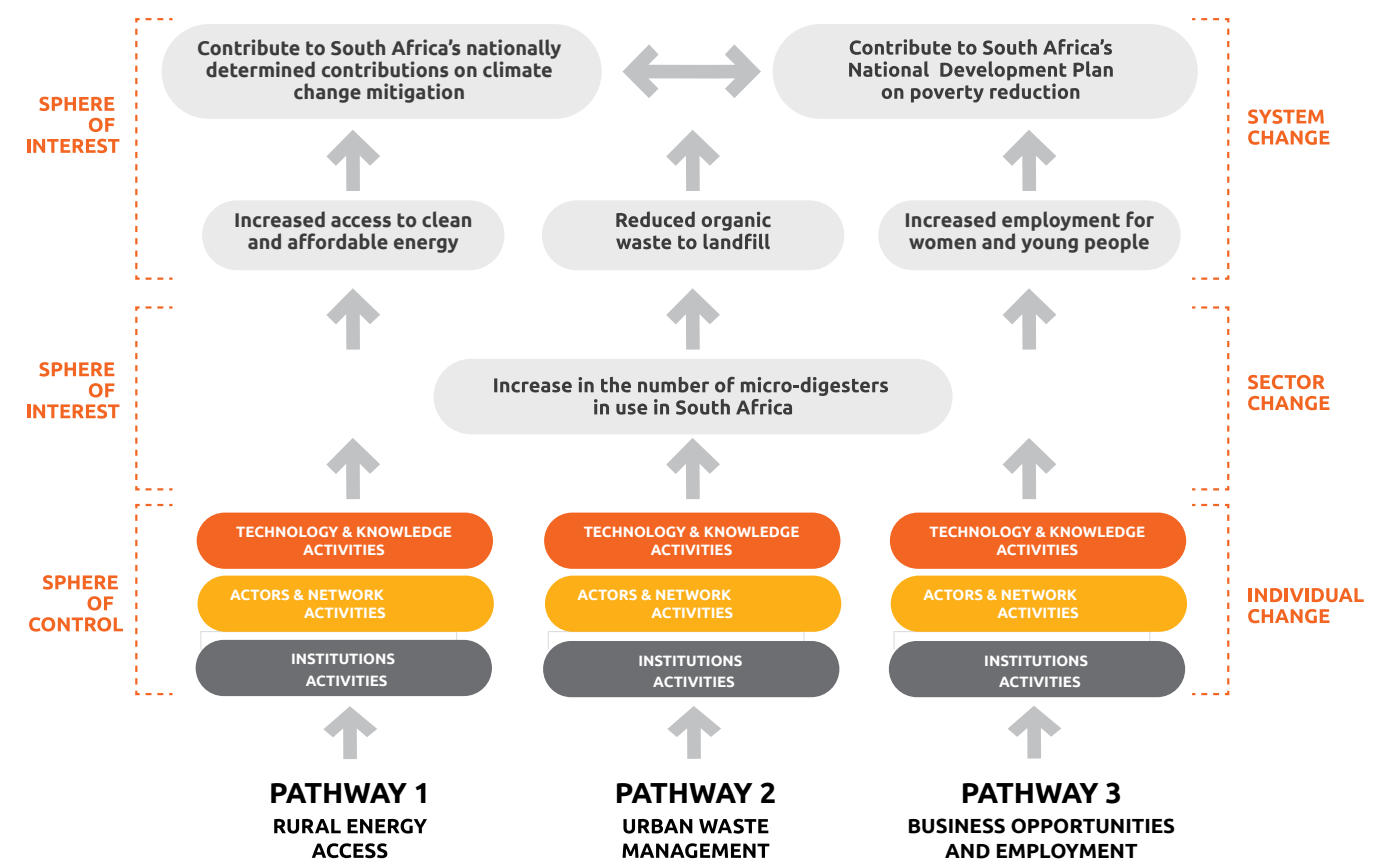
SPHERE OF INTEREST

Contribute to South Africa's nationally determined contributions on climate change mitigation

Contribute to South Africa's National Development Plan on poverty reduction

SYSTEM CHANGE

Increased access to clean and affordable energy

Reduced organic waste to landfill

Increased employment for women and young people

SPHERE OF INTEREST

Increase in the number of micro-digesters in use in South Africa

SECTOR CHANGE

SPHERE OF CONTROL

TECHNOLOGY & KNOWLEDGE ACTIVITIES

ACTORS & NETWORK ACTIVITIES

INSTITUTIONS ACTIVITIES

TECHNOLOGY & KNOWLEDGE ACTIVITIES

ACTORS & NETWORK ACTIVITIES

INSTITUTIONS ACTIVITIES

TECHNOLOGY & KNOWLEDGE ACTIVITIES

ACTORS & NETWORK ACTIVITIES

INSTITUTIONS ACTIVITIES

INDIVIDUAL CHANGE

PATHWAY 1
RURAL ENERGY ACCESS

PATHWAY 2
URBAN WASTE MANAGEMENT

PATHWAY 3
BUSINESS OPPORTUNITIES AND EMPLOYMENT